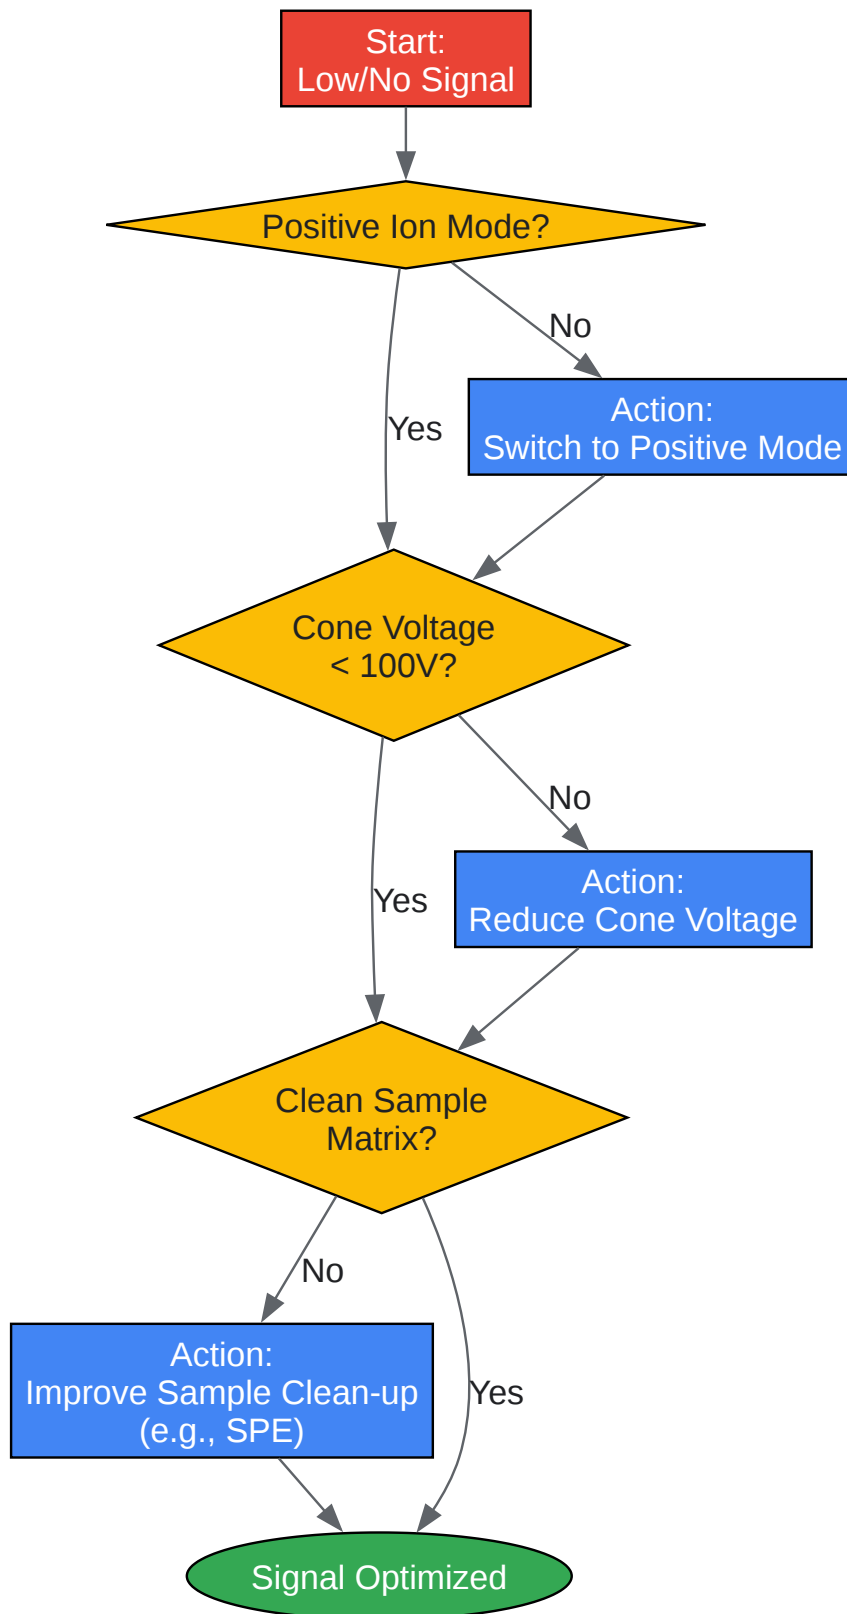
Start:
Low/No Signal

Positive Ion Mode?

No

Action:
Switch to Positive Mode

Yes

Cone Voltage
< 100V?

No

Action:
Reduce Cone Voltage

Yes

Clean Sample
Matrix?

No

Action:
Improve Sample Clean-up
(e.g., SPE)

Yes

Signal Optimized